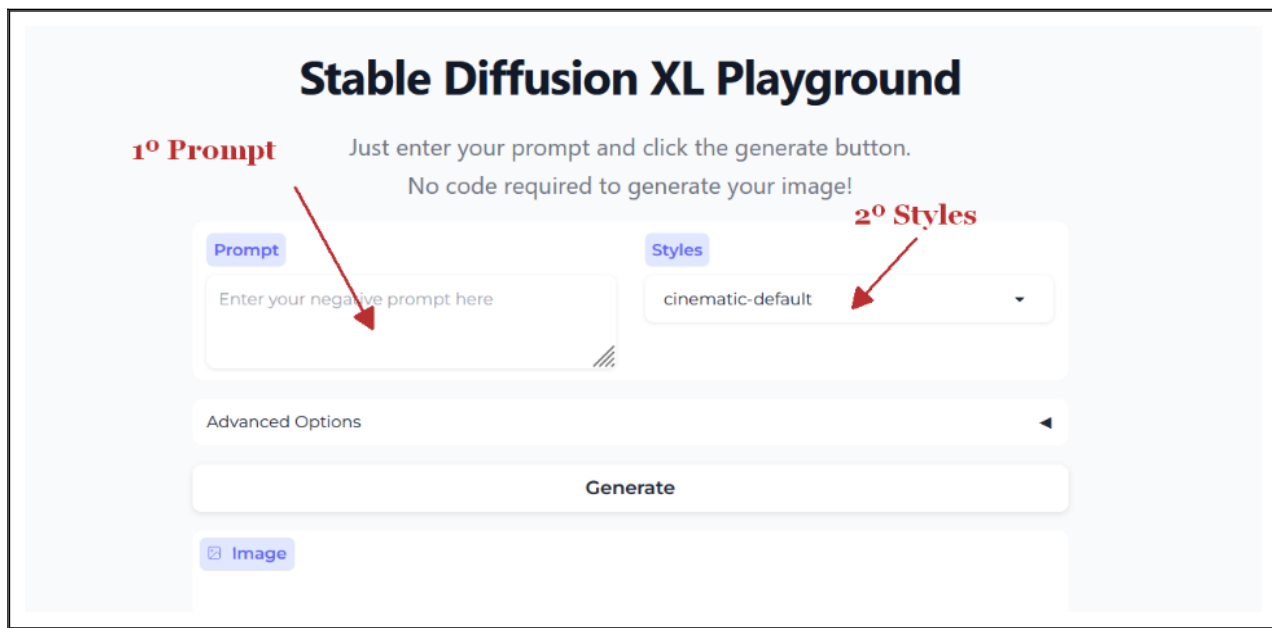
Stable Diffusion XL Playground

1º Prompt

Just enter your prompt and click the generate button.
No code required to generate your image!

2º Styles

Prompt

Enter your negative prompt here

Styles

cinematic-default

Advanced Options

Generate

Image